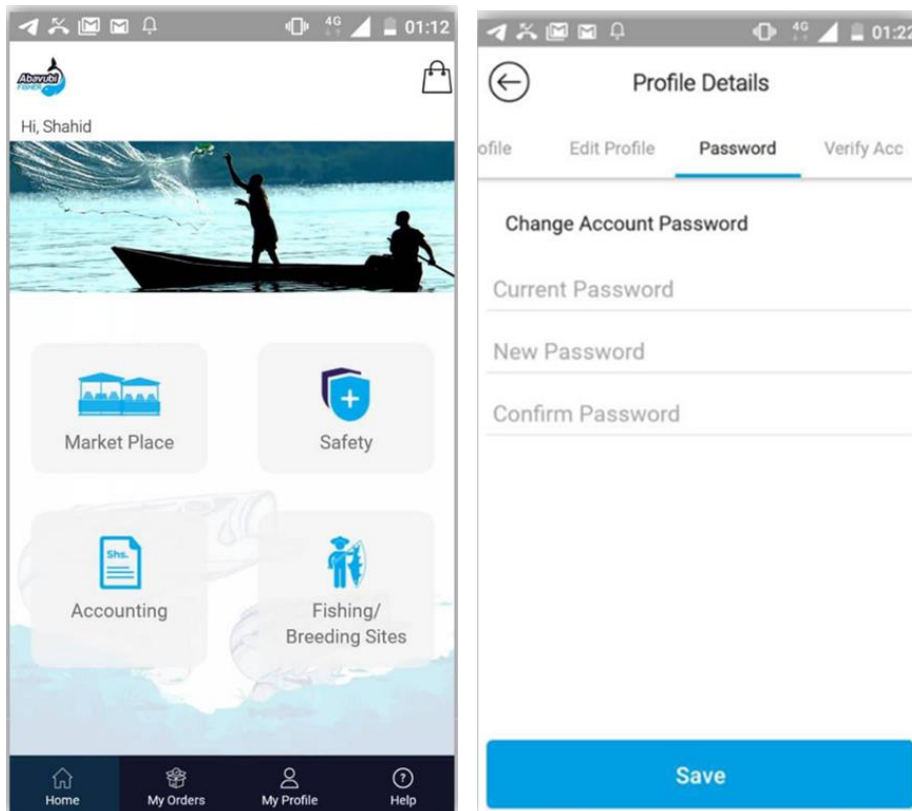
4G 01:12

Abavubi FISHER

Hi, Shahid

Market Place

Safety

Shs.

Accounting

Fishing/ Breeding Sites

Home

My Orders

My Profile

Help

4G 01:22

Profile Details

ofile

Edit Profile

Password

Verify Acc

Change Account Password

Current Password

New Password

Confirm Password

Save